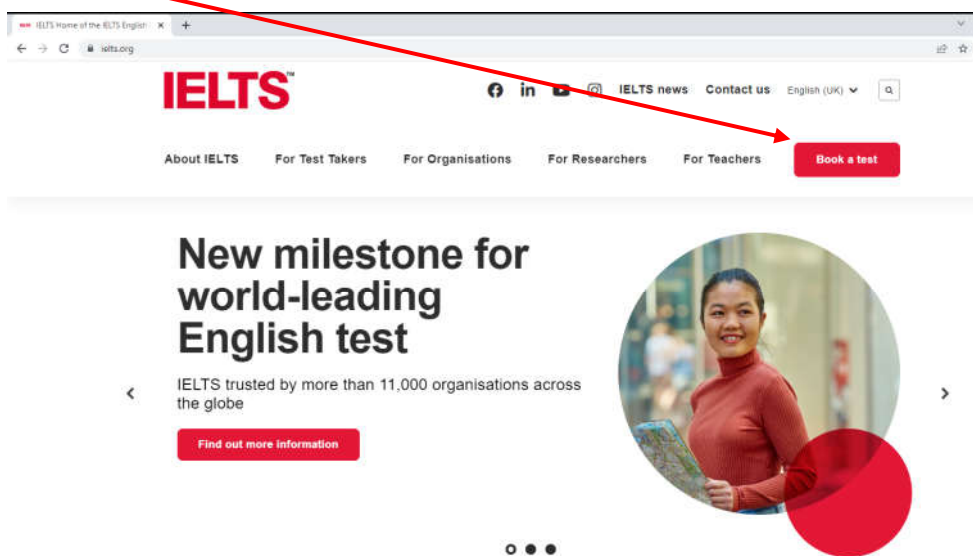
IELTS Home of the IELTS English ×

ielts.org

IELTS™

IELTS news Contact us English (UK)

About IELTS For Test Takers For Organisations For Researchers For Teachers Book a test

New milestone for world-leading English test

IELTS trusted by more than 11,000 organisations across the globe

Find out more information